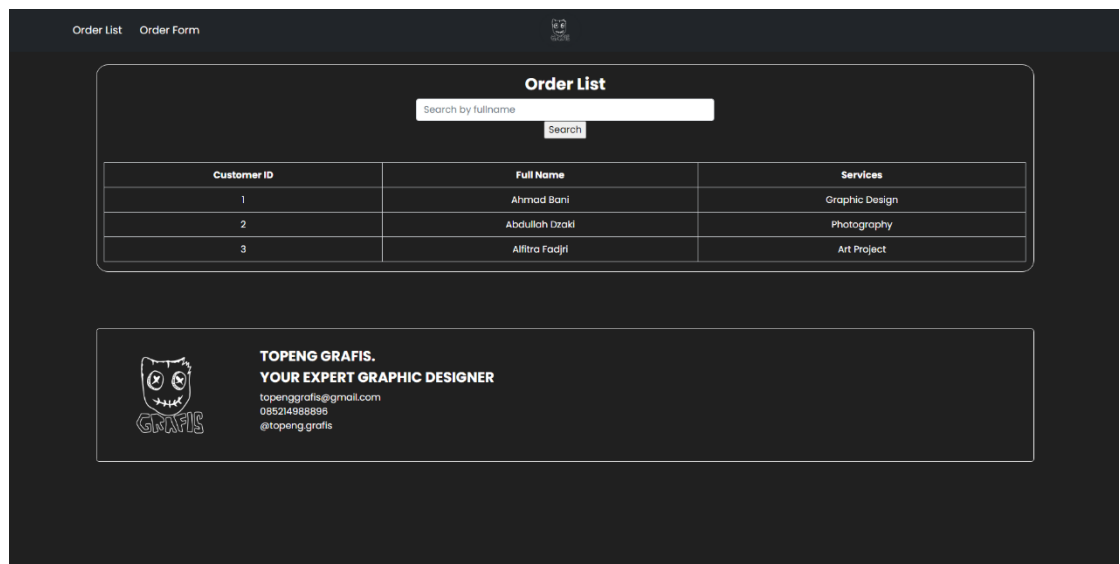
Order List Order Form

Order List

Search by fullname

Search

| Customer ID | Full Name | Services |
|---|---|---|
| 1 | Ahmad Bani | Graphic Design |
| 2 | Abdullah Dzaki | Photography |
| 3 | Alfitra Fadjri | Art Project |

GRAFIS

TOPENG GRAFIS.
YOUR EXPERT GRAPHIC DESIGNER

topenggrafis@gmail.com
085214988896
@topeng.grafis